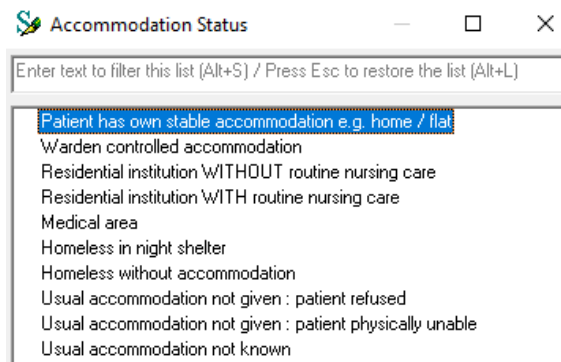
Accommodation Status

Enter text to filter this list (Alt+S) / Press Esc to restore the list (Alt+L)

Patient has own stable accommodation e.g. home / flat
Warden controlled accommodation
Residential institution WITHOUT routine nursing care
Residential institution WITH routine nursing care
Medical area
Homeless in night shelter
Homeless without accommodation
Usual accommodation not given : patient refused
Usual accommodation not given : patient physically unable
Usual accommodation not known